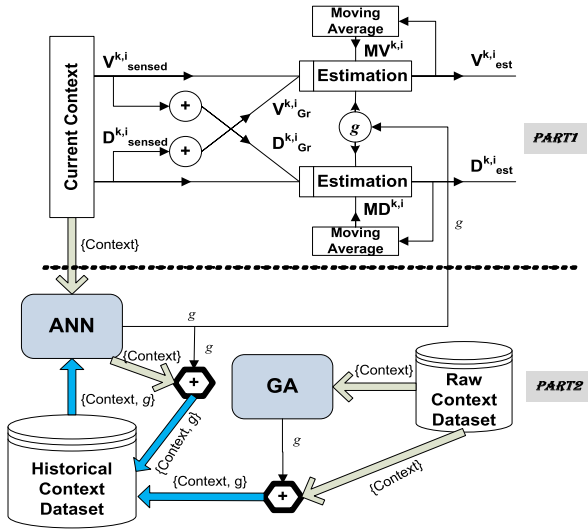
Current Context

$V^{k,i}_{sensed}$

$D^{k,i}_{sensed}$

+

+

$V^{k,i}_{Gr}$

$D^{k,i}_{Gr}$

Moving Average

$MV^{k,i}$

Estimation

$V^{k,i}_{est}$

$g$

Estimation

$D^{k,i}_{est}$

$MD^{k,i}$

Moving Average

$g$

PART1

{Context}

ANN

$g$

$g$

{Context}

+

{Context, $g$}

{Context, $g$}

Historical Context Dataset

GA

{Context}

Raw Context Dataset

PART2

$g$

{Context, g}

+

{Context}